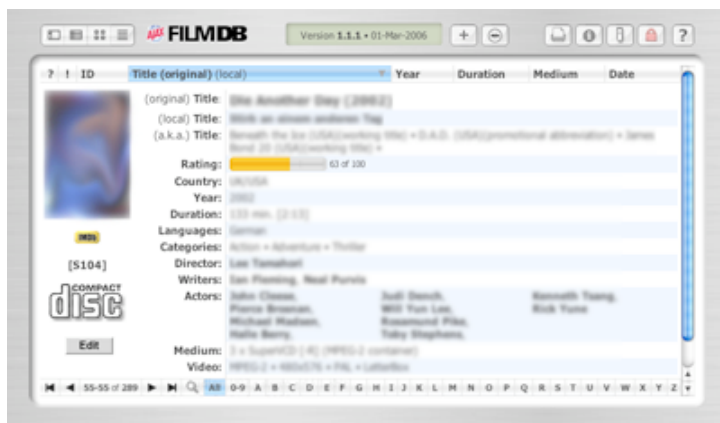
FILMDB

Version 1.1.1 • 01-Mar-2006

| ? | ! | ID | Title (original) (local) | Year | Duration | Medium | Date |
|---|---|---|---|---|---|---|---|

IMDb

[S104]

COMPACT disc

Edit

(original) Title: Die Another Day (2002)

(local) Title: Stirb an einem anderen Tag

(a.k.a.) Title: Beneath the Ice (USA)(working title) • D.A.D. (USA)(promotional abbreviation) • James Bond 20 (USA)(working title) •

Rating: 63 of 100

Country: UK/USA

Year: 2002

Duration: 133 min. [2:13]

Languages: German

Categories: Action • Adventure • Thriller

Director: Lee Tamahori

Writers: Ian Fleming, Neal Purvis

Actors: John Cleese, Pierce Brosnan, Michael Madsen, Halle Berry, Judi Dench, Will Yun Lee, Rosamund Pike, Toby Stephens, Kenneth Tsang, Rick Yune

Medium: 3 x SuperVCD (-R) (MPEG-2 container)

Video: MPEG-2 • 480x576 • PAL • Letterbox

55-55 of 289

All 0-9 A B C D E F G H I J K L M N O P Q R S T U V W X Y Z